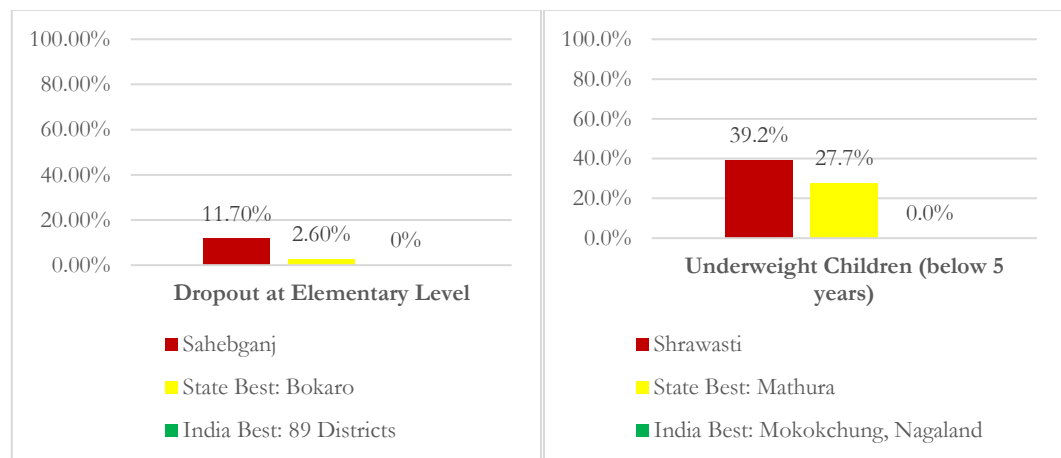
100.00%
80.00%
60.00%
40.00%
20.00%
0.00%

11.70%
2.60%
0%

Dropout at Elementary Level

Sahebganj
State Best: Bokaro
India Best: 89 Districts

100.0%
80.0%
60.0%
40.0%
20.0%
0.0%

39.2%
27.7%
0.0%

Underweight Children (below 5 years)

Shrawasti
State Best: Mathura
India Best: Mokokchung, Nagaland